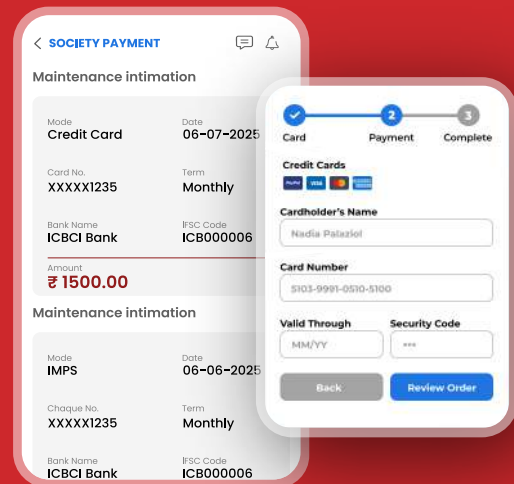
< SOCIETY PAYMENT

Maintenance intimation

Mode
Credit Card

Date
06-07-2025

Card No.
XXXXX1235

Term
Monthly

Bank Name
ICBCI Bank

IFSC Code
ICB000006

Amount
₹ 1500.00

Maintenance intimation

Mode
IMPS

Date
06-06-2025

Chaque No.
XXXXX1235

Term
Monthly

Bank Name
ICBCI Bank

IFSC Code
ICB000006

2 3

Card Payment Complete

Credit Cards

PayPal VISA

Cardholder's Name
Nadia Palaziol

Card Number
5103-9991-0510-5100

Valid Through
MM/YY

Security Code
•••

Back

Review Order